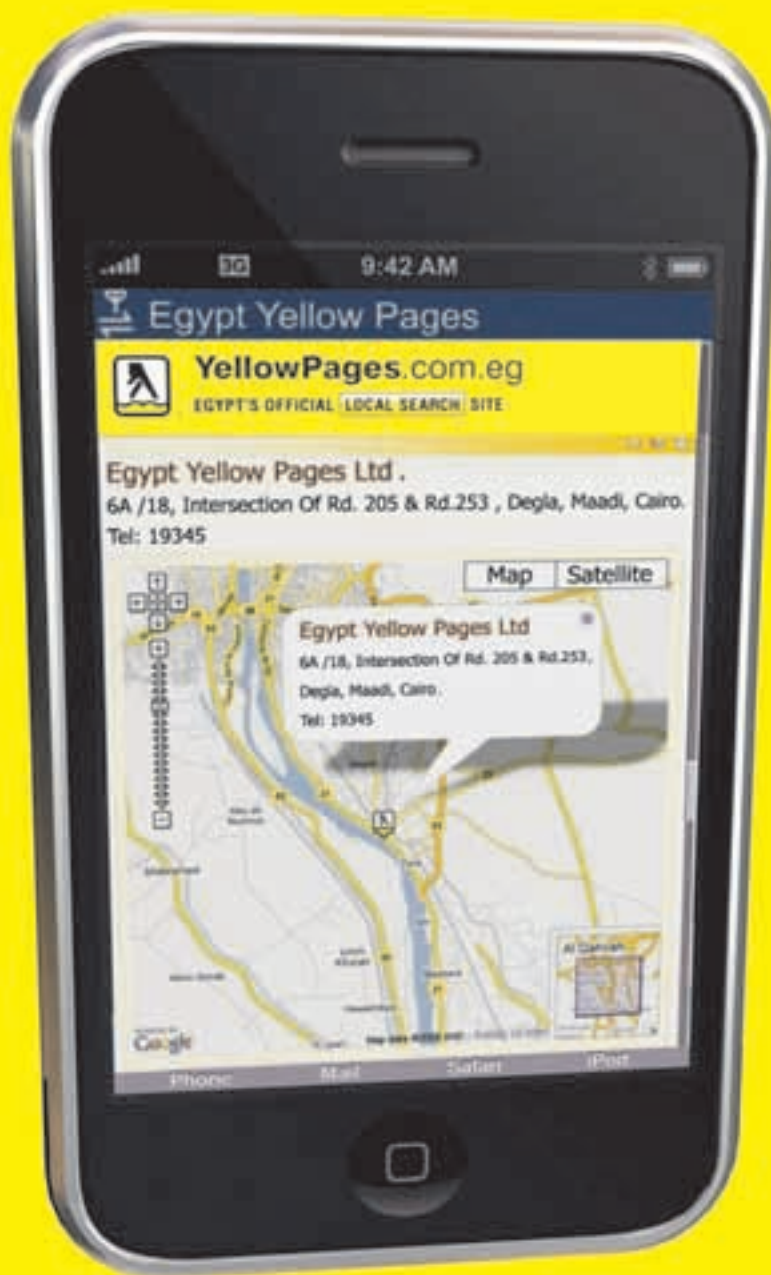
3G 9:42 AM

Egypt Yellow Pages

YellowPages.com.eg
EGYPT'S OFFICIAL LOCAL SEARCH SITE

Egypt Yellow Pages Ltd .
6A /18, Intersection Of Rd. 205 & Rd.253 , Degla, Maadi, Cairo.
Tel: 19345

Map Satellite

Egypt Yellow Pages Ltd
6A /18, Intersection Of Rd. 205 & Rd.253,
Degla, Maadi, Cairo.
Tel: 19345

Al Qahirah

Google

Phone Mail Safari iPod